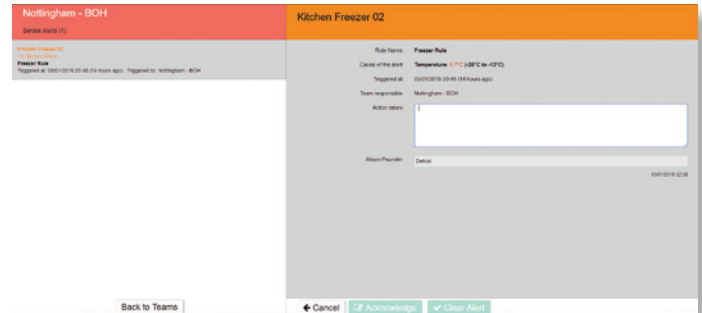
Nottingham - BOH
Sensor Alerts (1)

Kitchen Freezer 02
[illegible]
Freezer Rule
Triggered at: 03/01/2019 20:46 (14 hours ago) Triggered by: Nottingham - BOH

Back to Teams

Kitchen Freezer 02

Rule Name: Freezer Rule
Cause of the alert: Temperature: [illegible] (-26°C to -12°C)
Triggered at: 03/01/2019 20:46 (14 hours ago)
Team responsible: Nottingham - BOH
Action taken:
Alison Pounder: Defrost
03/01/2019 22:08

← Cancel
Acknowledge
✔ Clear Alert